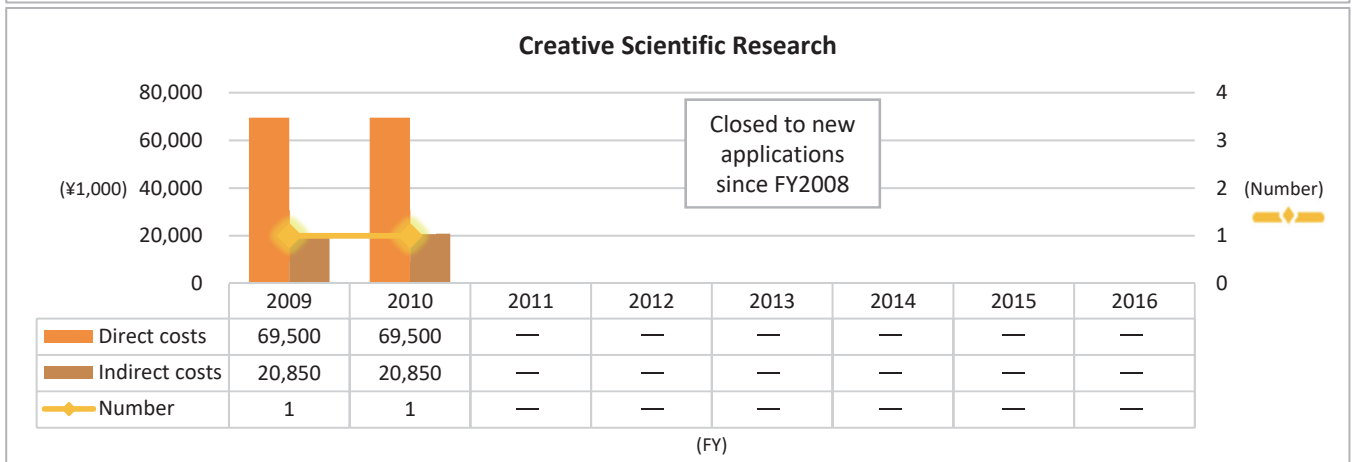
Creative Scientific Research

80,000
60,000
(¥1,000) 40,000
20,000
0

4
3
2 (Number)
1
0

Closed to new applications since FY2008

| | 2009 | 2010 | 2011 | 2012 | 2013 | 2014 | 2015 | 2016 |
|---|---|---|---|---|---|---|---|---|
| Direct costs | 69,500 | 69,500 | — | — | — | — | — | — |
| Indirect costs | 20,850 | 20,850 | — | — | — | — | — | — |
| Number | 1 | 1 | — | — | — | — | — | — |

(FY)